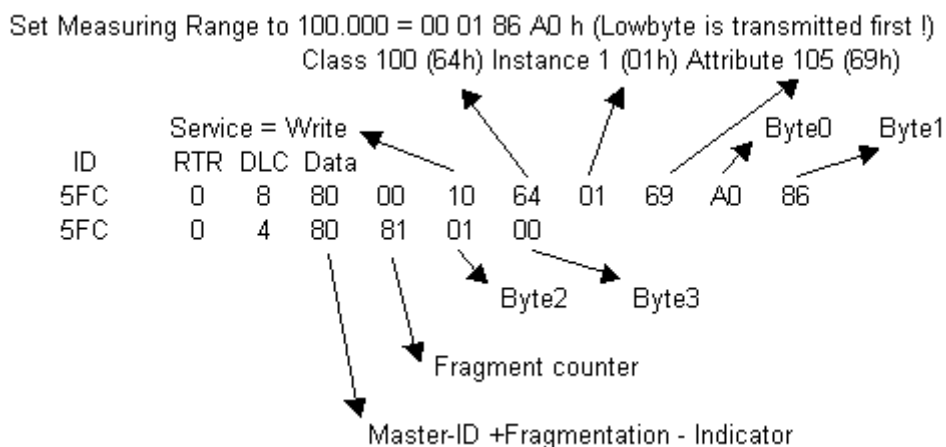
Set Measuring Range to 100.000 = 00 01 86 A0 h (Lowbyte is transmitted first !)
Class 100 (64h) Instance 1 (01h) Attribute 105 (69h)

Service = Write
Byte0 Byte1

| ID | RTR | DLC | Data | | | | | | | |
|---|---|---|---|---|---|---|---|---|---|---|
| 5FC | 0 | 8 | 80 | 00 | 10 | 64 | 01 | 69 | A0 | 86 |
| 5FC | 0 | 4 | 80 | 81 | 01 | 00 | | | | |

Byte2 Byte3

Fragment counter

Master-ID +Fragmentation - Indicator